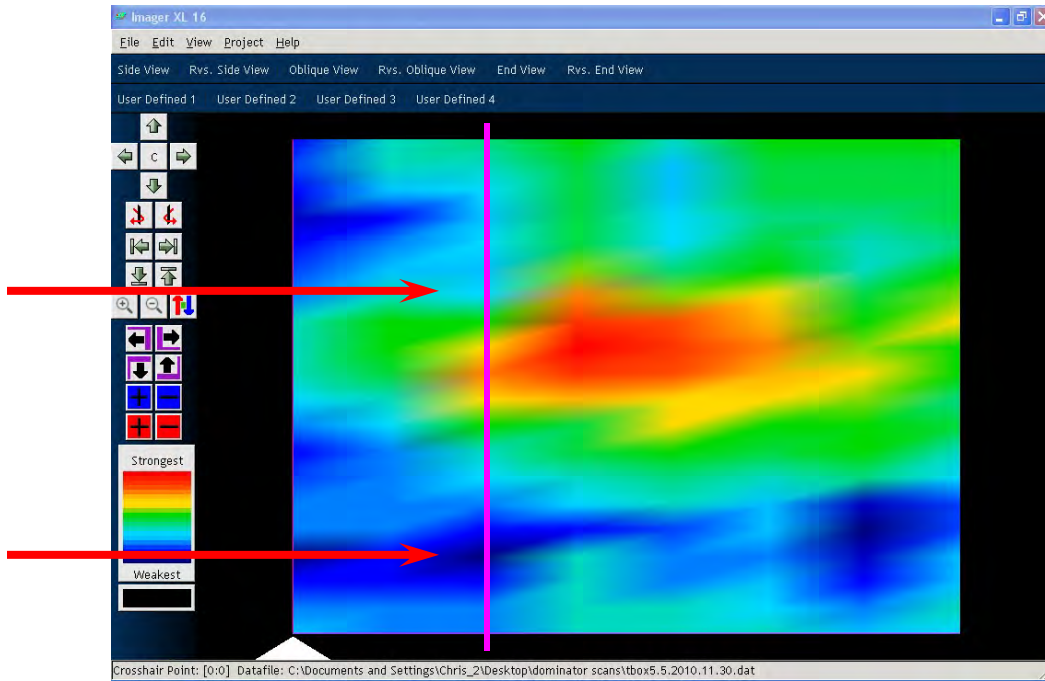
Imager XL 16

File Edit View Project Help

Side View Rvs. Side View Oblique View Rvs. Oblique View End View Rvs. End View

User Defined 1 User Defined 2 User Defined 3 User Defined 4

C

Strongest

Weakest

Crosshair Point: [0:0] Datafile: C:\Documents and Settings\Chris_2\Desktop\dominator scans\tbox5.5.2010.11.30.dat